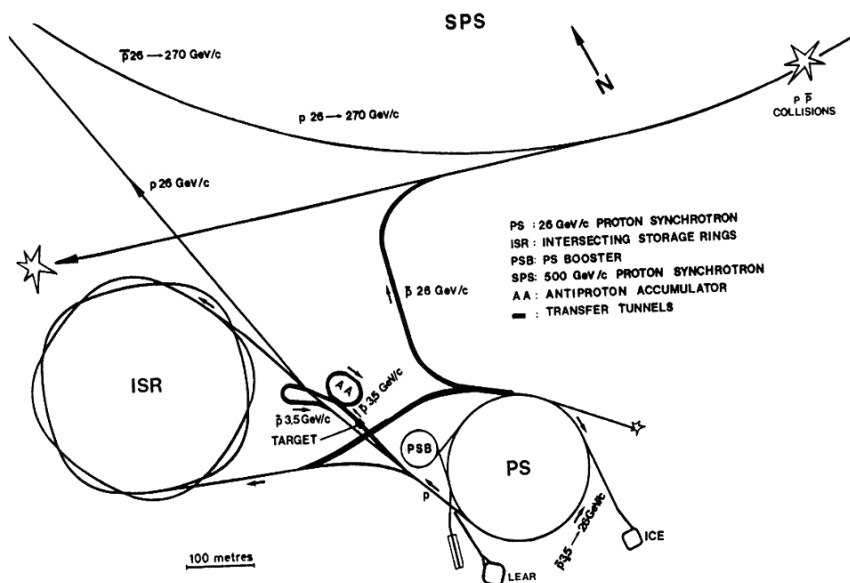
SPS

$\bar{p}$ 26 → 270 GeV/c

N

$p\,\bar{p}$
COLLISIONS

p 26 → 270 GeV/c

p 26 GeV/c

PS : 26 GeV/c PROTON SYNCHROTRON
ISR : INTERSECTING STORAGE RINGS
PSB: PS BOOSTER
SPS: 500 GeV/c PROTON SYNCHROTRON
AA : ANTIPROTON ACCUMULATOR
▬ : TRANSFER TUNNELS

$\bar{p}$ 26 GeV/c

ISR

AA

$\bar{p}$ 3,5 GeV/c

$\bar{p}$ 3,5 GeV/c

TARGET

PSB

PS

p

$\bar{p}$ 3,5 → 26 GeV/c

ICE

100 metres

LEAR